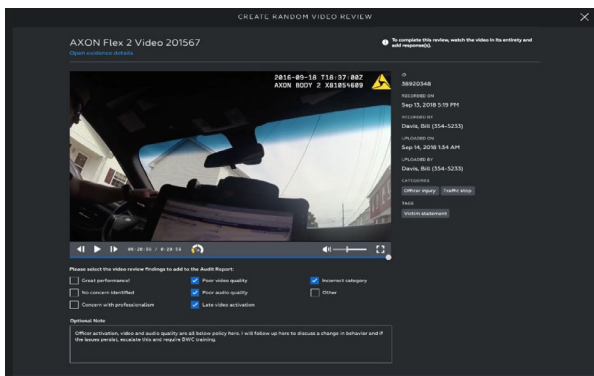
CREATE RANDOM VIDEO REVIEW

AXON Flex 2 Video 201567

Open evidence details

To complete this review, watch the video in its entirety and add response(s).

2016-09-18 T18:57:002
AXON BODY 2 X81054609

00:20:55 / 0:29:55

ID
58920348

RECORDED ON
Sep 13, 2018 5:19 PM

RECORDED BY
Davis, Bill (354-5233)

UPLOADED ON
Sep 14, 2018 1:34 AM

UPLOADED BY
Davis, Bill (354-5233)

CATEGORIES
Officer injury
Traffic stop

TAGS
Victim statement

Please select the video review findings to add to the Audit Report:

Great performance!
No concern identified
Concern with professionalism
Poor video quality
Poor audio quality
Late video activation
Incorrect category
Other

Optional Note

Officer activation, video and audio quality are all below policy here. I will follow up here to discuss a change in behavior and if the issues persist, escalate this and require BWC training.